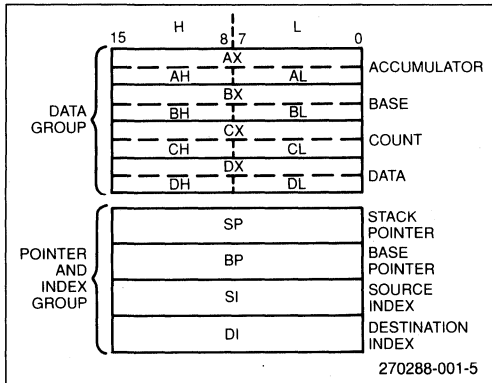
H L

15 8 7 0

DATA GROUP

AX
AH AL
ACCUMULATOR

BX
BH BL
BASE

CX
CH CL
COUNT

DX
DH DL
DATA

POINTER AND INDEX GROUP

SP
STACK POINTER

BP
BASE POINTER

SI
SOURCE INDEX

DI
DESTINATION INDEX

270288-001-5